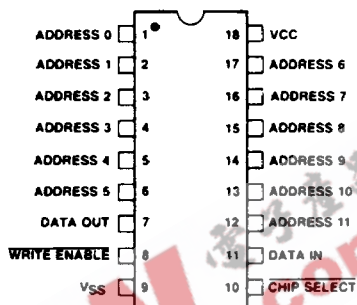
ADDRESS 0 1
ADDRESS 1 2
ADDRESS 2 3
ADDRESS 3 4
ADDRESS 4 5
ADDRESS 5 6
DATA OUT 7
$\overline{\text{WRITE ENABLE}}$ 8
$V_{SS}$ 9

18 VCC
17 ADDRESS 6
16 ADDRESS 7
15 ADDRESS 8
14 ADDRESS 9
13 ADDRESS 10
12 ADDRESS 11
11 DATA IN
10 $\overline{\text{CHIP SELECT}}$